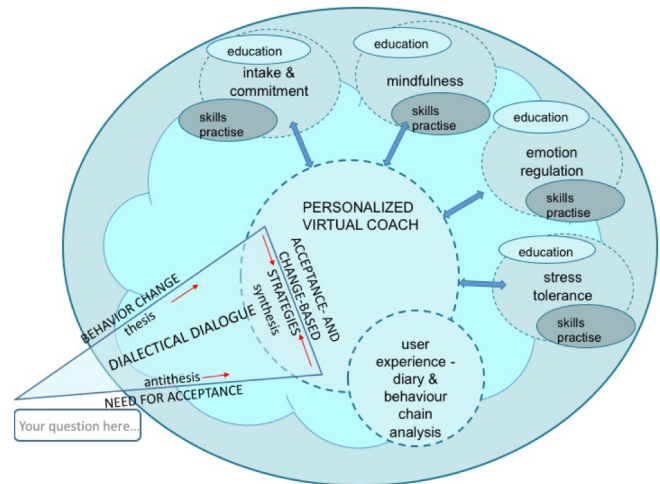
education
intake & commitment
skills practise

education
mindfulness
skills practise

education
emotion regulation
skills practise

education
stress tolerance
skills practise

PERSONALIZED VIRTUAL COACH

ACCEPTANCE- AND CHANGE-BASED STRATEGIES

synthesis

BEHAVIOR CHANGE
thesis
DIALECTICAL DIALOGUE
antithesis
NEED FOR ACCEPTANCE

user experience - diary & behaviour chain analysis

Your question here...